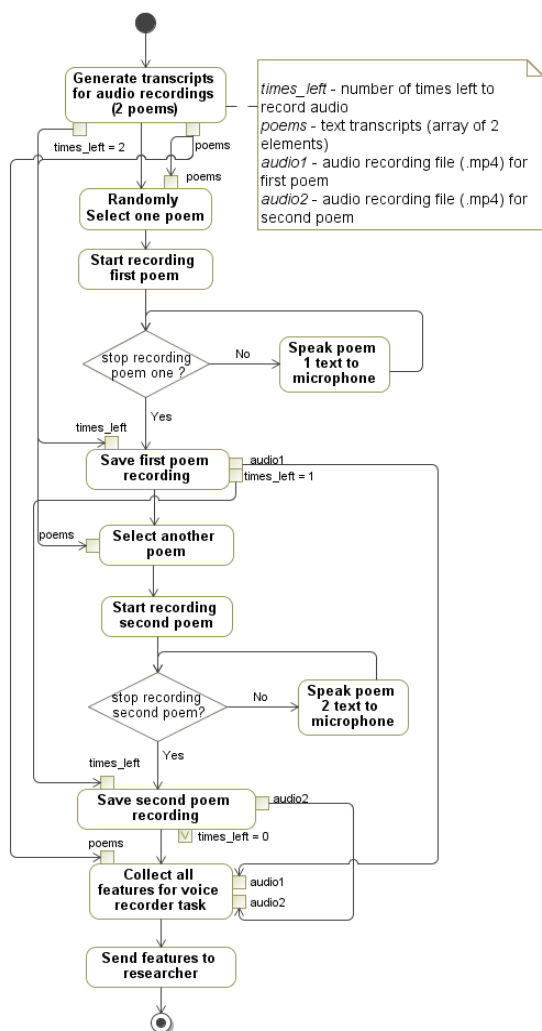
Generate transcripts for audio recordings (2 poems)

times_left - number of times left to record audio
poems - text transcripts (array of 2 elements)
audio1 - audio recording file (.mp4) for first poem
audio2 - audio recording file (.mp4) for second poem

times_left = 2

poems

poems

Randomly Select one poem

Start recording first poem

stop recording poem one ?

No

Speak poem 1 text to microphone

Yes

times_left

Save first poem recording

audio1

times_left = 1

poems

Select another poem

Start recording second poem

stop recording second poem?

No

Speak poem 2 text to microphone

Yes

times_left

Save second poem recording

audio2

times_left = 0

poems

Collect all features for voice recorder task

audio1

audio2

Send features to researcher